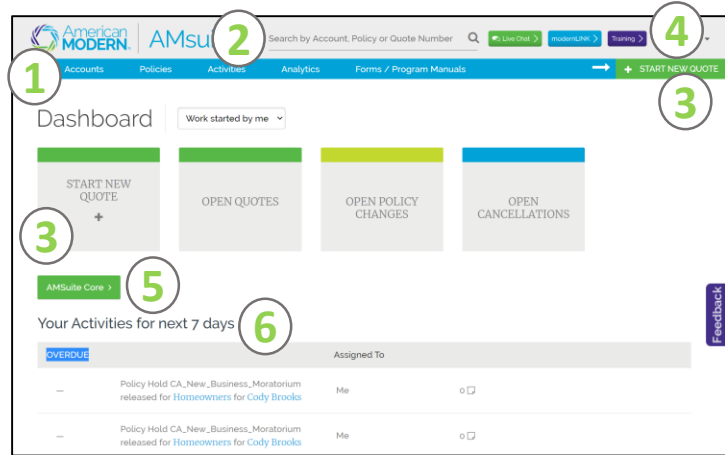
American MODERN | AMsu 2 Search by Account, Policy or Quote Number Live Chat > modernLINK > Training > 4

1 Accounts Policies Activities Analytics Forms / Program Manuals + START NEW QUOTE

3

Dashboard Work started by me

START NEW QUOTE +

OPEN QUOTES

OPEN POLICY CHANGES

OPEN CANCELLATIONS

3

AMSuite Core > 5

Your Activities for next 7 days 6

Feedback

| OVERDUE | | Assigned To | |
|---|---|---|---|
| — | Policy Hold CA_New_Business_Moratorium released for Homeowners for Cody Brooks | Me | 0 |
| — | Policy Hold CA_New_Business_Moratorium released for Homeowners for Cody Brooks | Me | 0 |